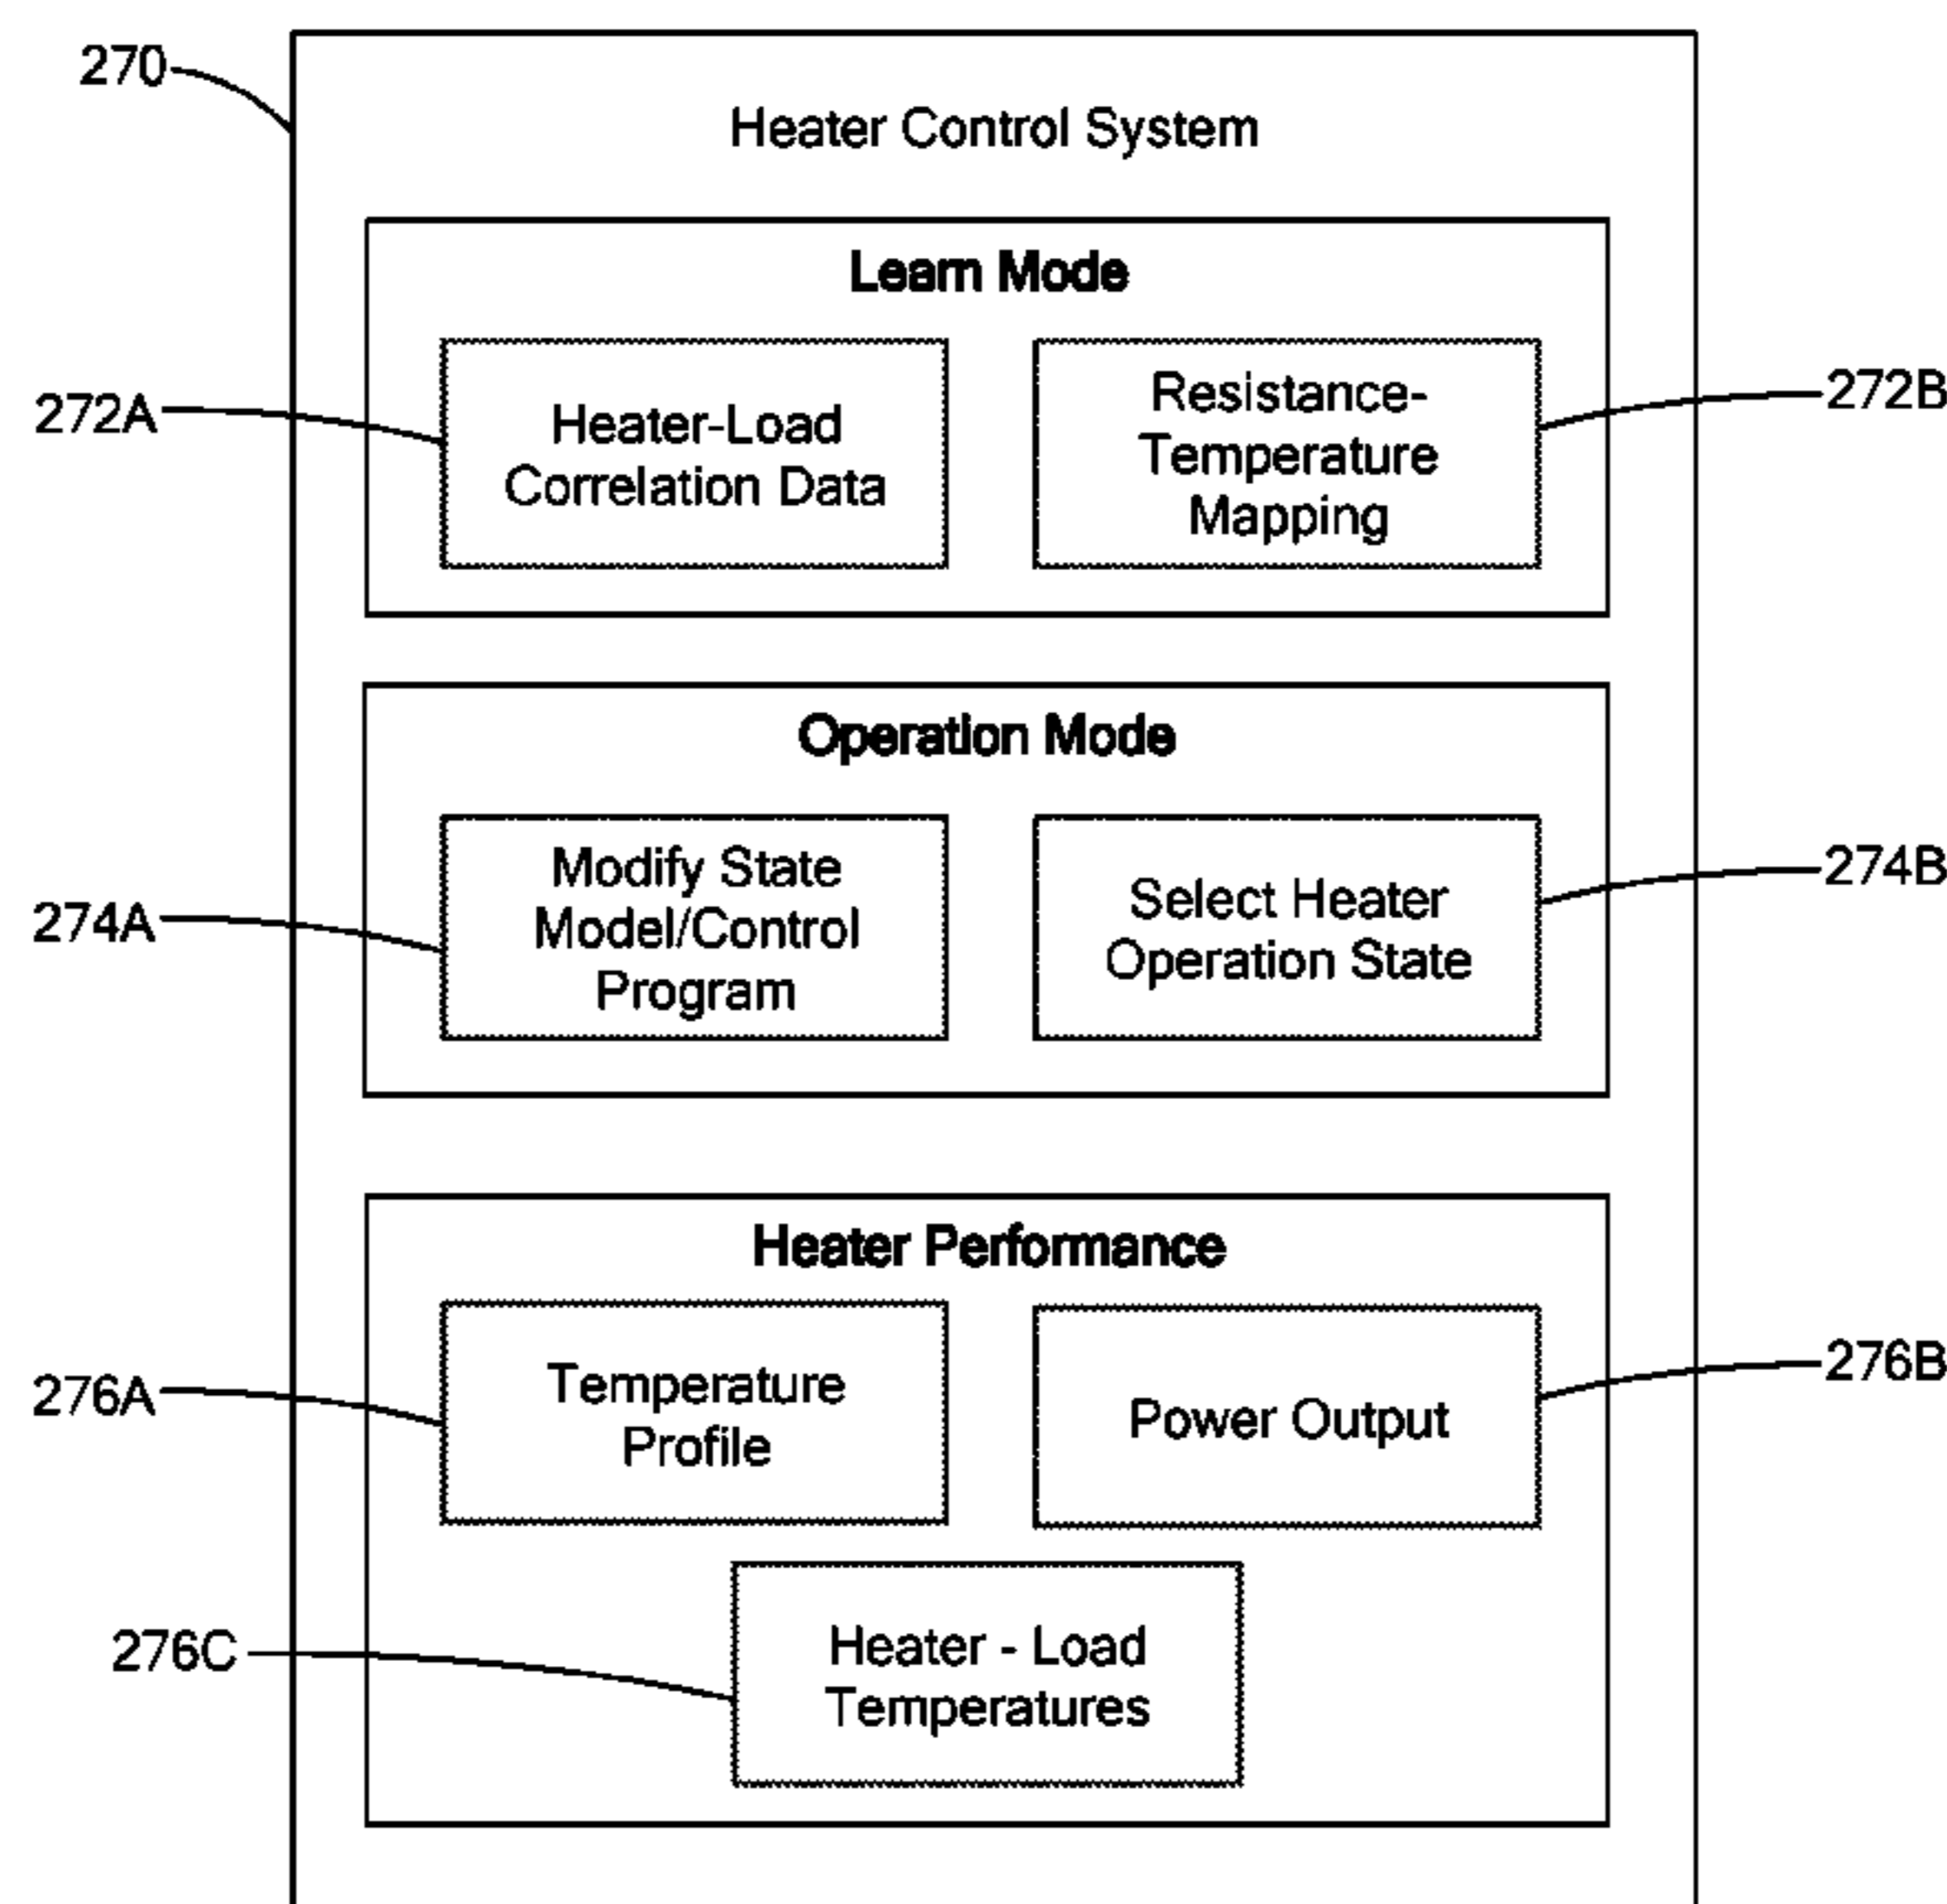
270

Heater Control System

Learn Mode

272A

Heater-Load Correlation Data

Resistance-Temperature Mapping

272B

Operation Mode

274A

Modify State Model/Control Program

Select Heater Operation State

274B

Heater Performance

276A

Temperature Profile

Power Output

276B

276C

Heater - Load Temperatures